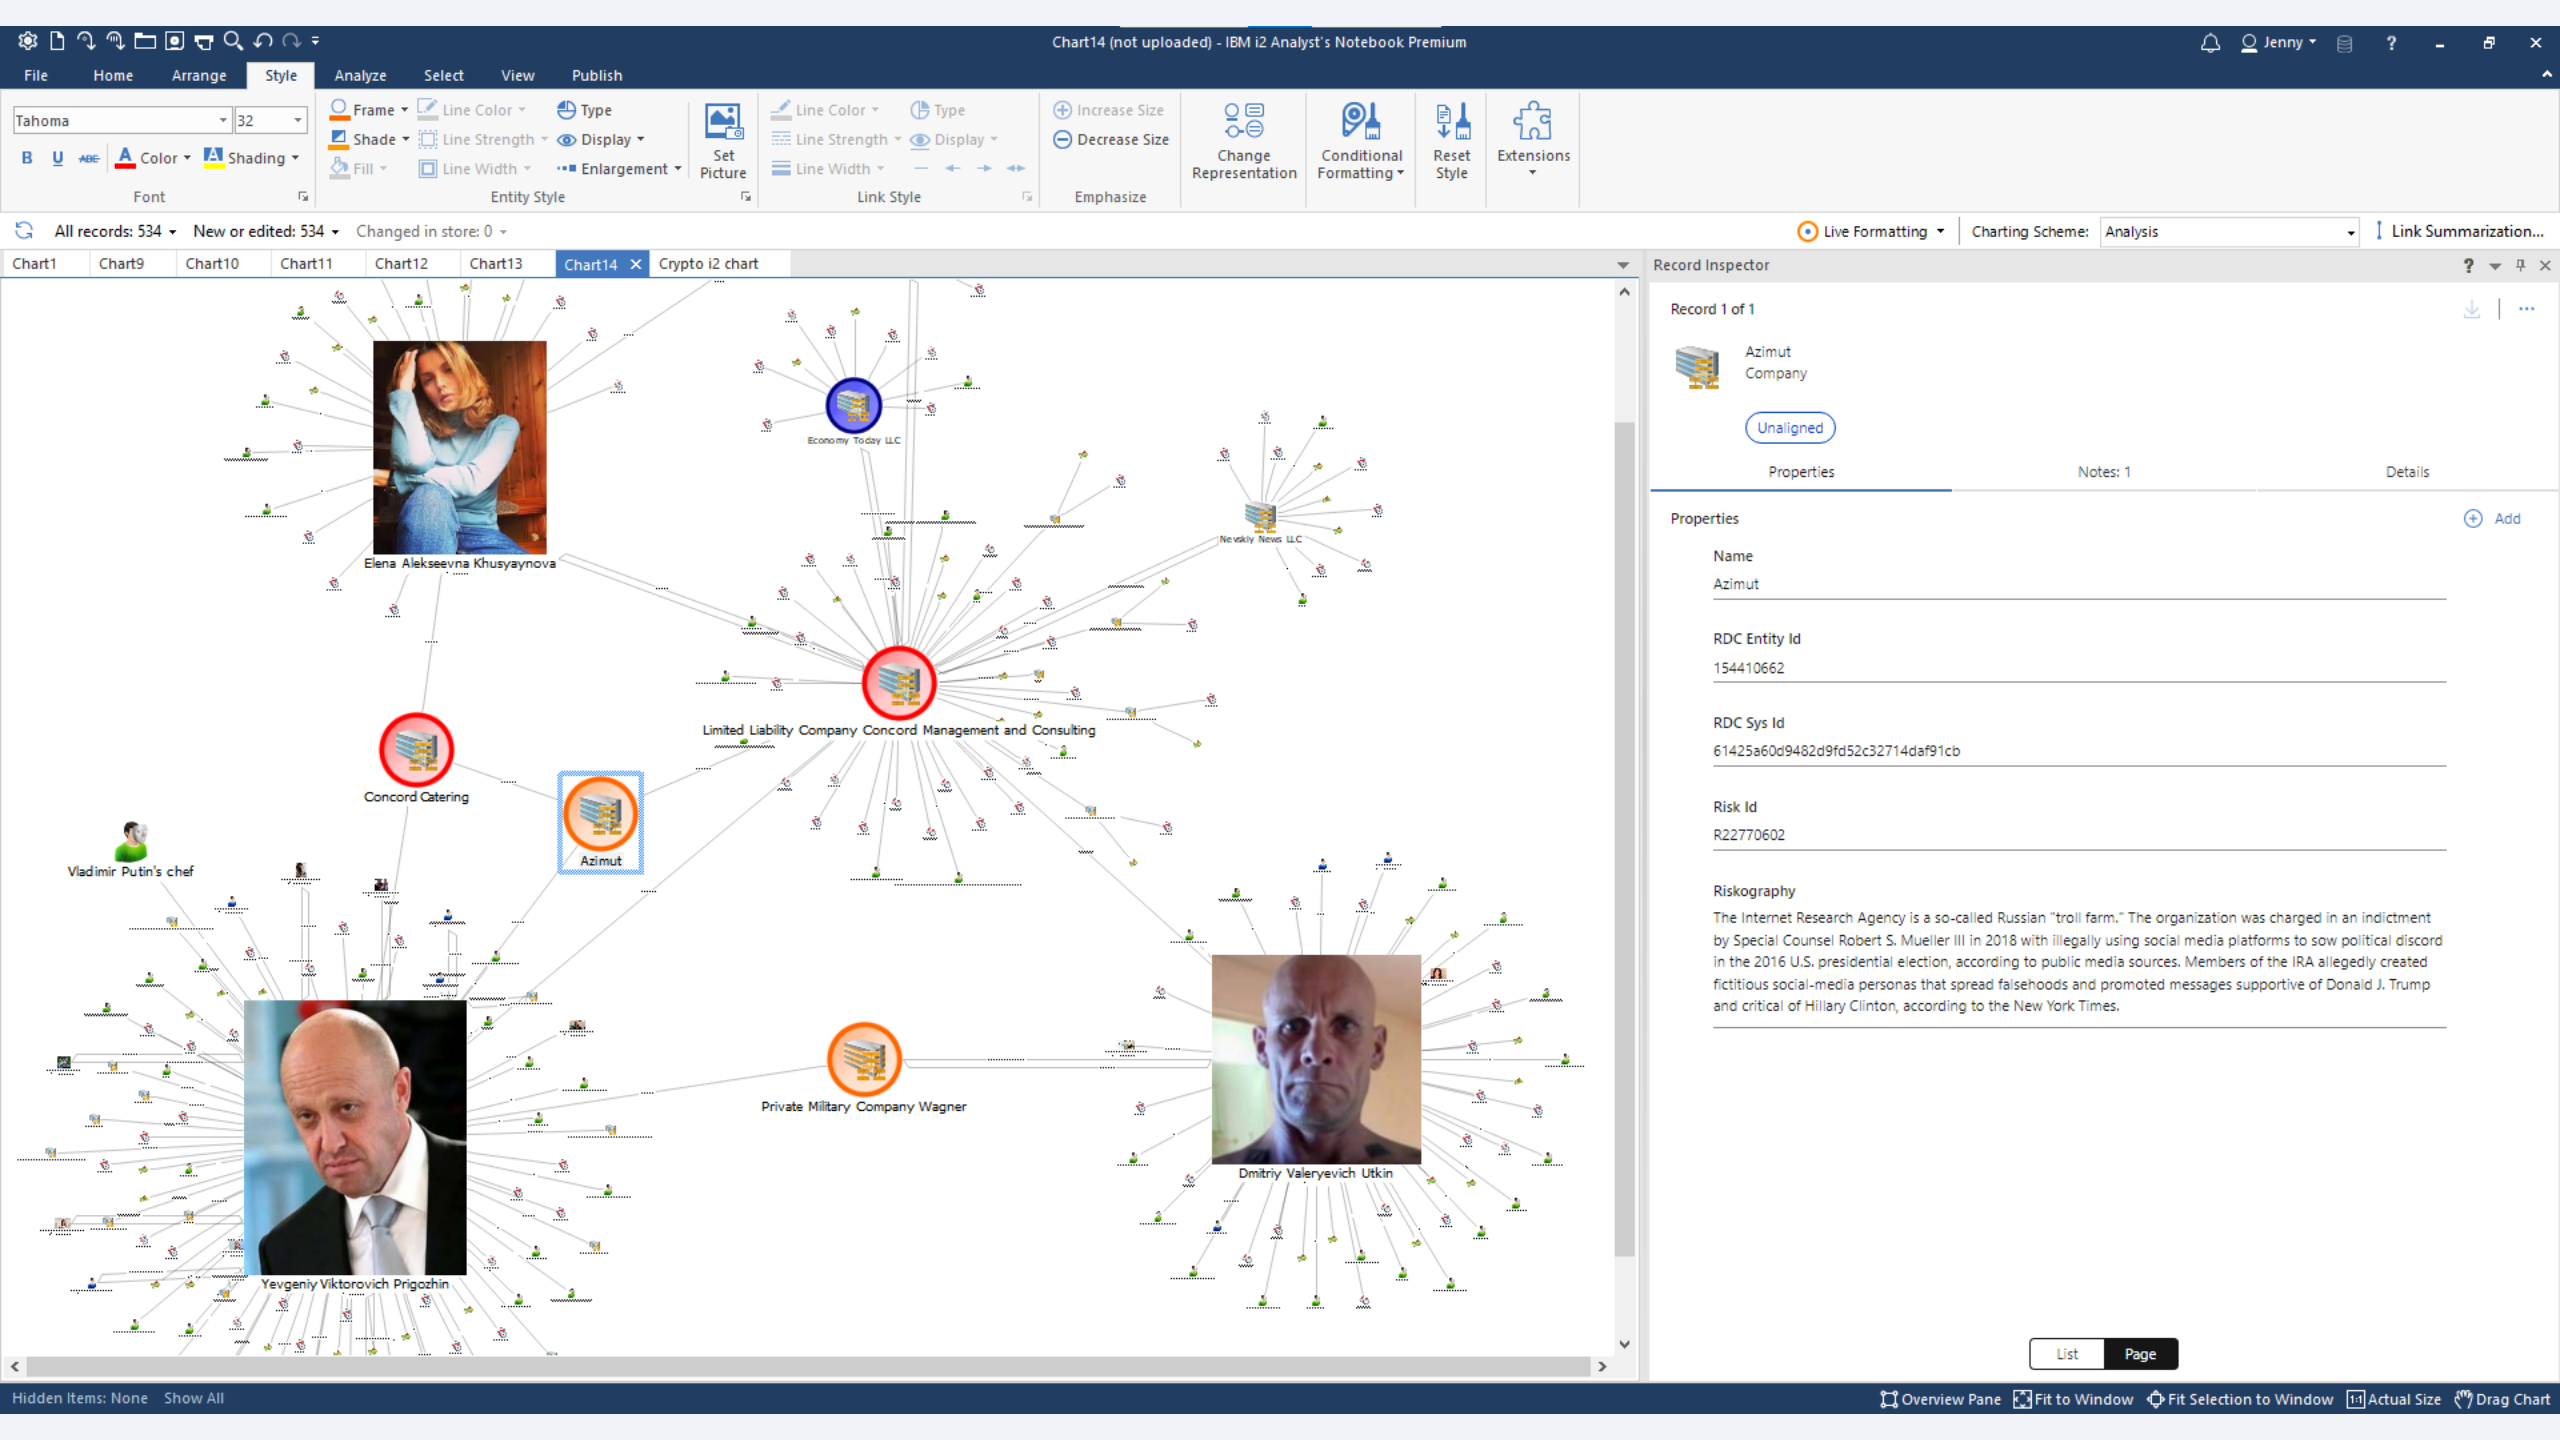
Chart14 (not uploaded) - IBM i2 Analyst's Notebook Premium

Jenny

File Home Arrange Style Analyze Select View Publish

Tahoma 32
B U ABC Color Shading
Font

Frame Shade Fill
Line Color Line Strength Line Width
Type Display Enlargement
Entity Style

Set Picture

Line Color Line Strength Line Width
Type Display
Link Style

Increase Size
Decrease Size
Emphasize

Change Representation

Conditional Formatting

Reset Style

Extensions

All records: 534 New or edited: 534 Changed in store: 0

Live Formatting Charting Scheme: Analysis Link Summarization...

Chart1 Chart9 Chart10 Chart11 Chart12 Chart13 Chart14 Crypto i2 chart

Economy Today LLC

Elena Alekseevna Khusyaynova

Nevskiy News LLC

Limited Liability Company Concord Management and Consulting

Concord Catering

Azimut

Vladimir Putin's chef

Private Military Company Wagner

Dmitriy Valeryevich Utkin

Yevgeniy Viktorovich Prigozhin

Record Inspector

Record 1 of 1

Azimut
Company

Unaligned

Properties Notes: 1 Details

Properties Add

Name
Azimut

RDC Entity Id
154410662

RDC Sys Id
61425a60d9482d9fd52c32714daf91cb

Risk Id
R22770602

Riskography
The Internet Research Agency is a so-called Russian "troll farm." The organization was charged in an indictment by Special Counsel Robert S. Mueller III in 2018 with illegally using social media platforms to sow political discord in the 2016 U.S. presidential election, according to public media sources. Members of the IRA allegedly created fictitious social-media personas that spread falsehoods and promoted messages supportive of Donald J. Trump and critical of Hillary Clinton, according to the New York Times.

List Page

Hidden Items: None Show All

Overview Pane Fit to Window Fit Selection to Window Actual Size Drag Chart